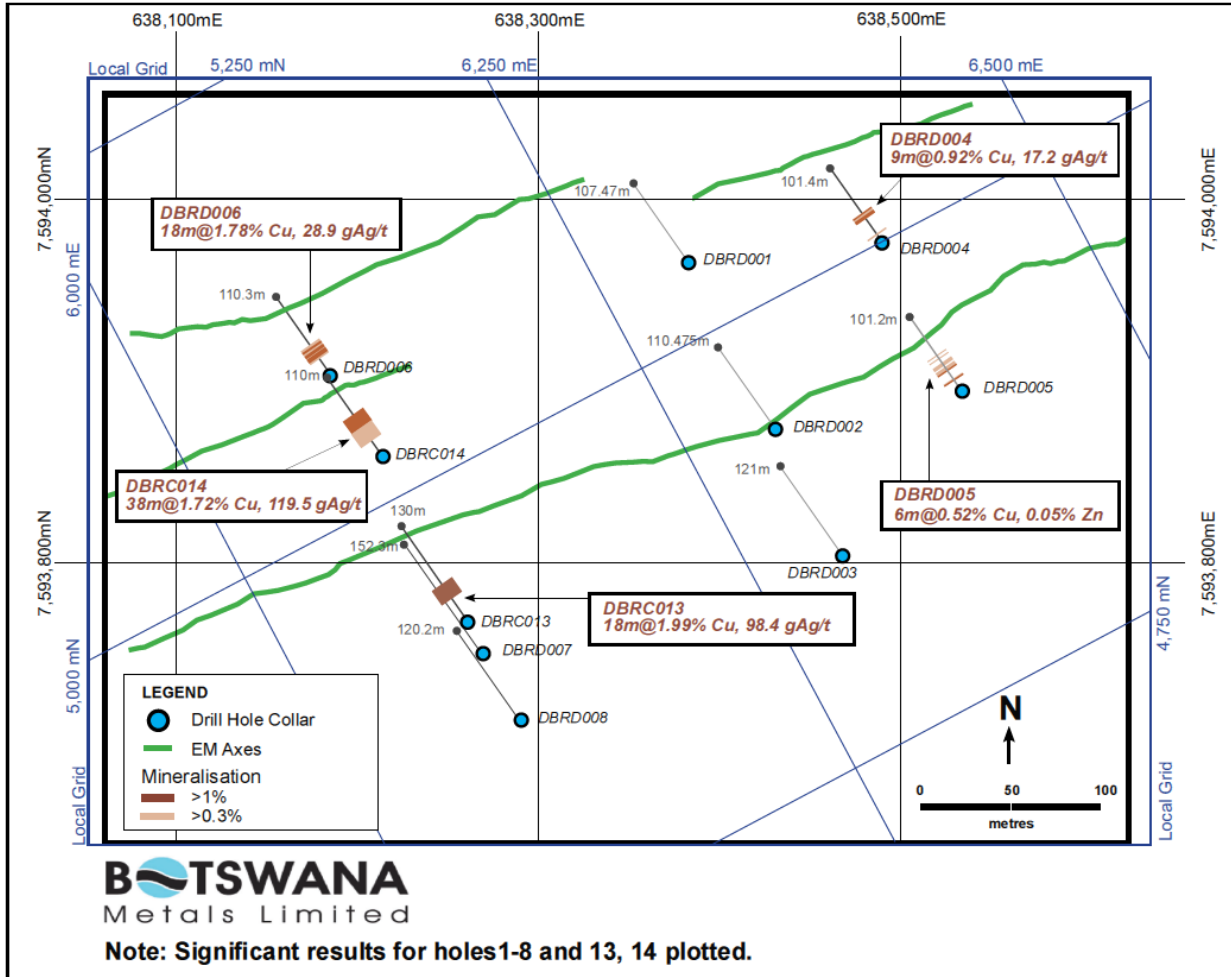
638,100mE
638,300mE
638,500mE

Local Grid
5,250 mN
6,250 mE
6,500 mE

7,594,000mN
7,594,000mN
6,000 mE

DBRD004
9m@0.92% Cu, 17.2 gAg/t

101.4m
107.47m

DBRD006
18m@1.78% Cu, 28.9 gAg/t

DBRD004
DBRD001

110.3m
101.2m
110.475m

110m
DBRD006
DBRD005
DBRD002
DBRC014

121m

DBRC014
38m@1.72% Cu, 119.5 gAg/t

DBRD005
6m@0.52% Cu, 0.05% Zn

130m
152.3m

7,593,800mN
7,593,800mN
DBRD003

DBRC013
18m@1.99% Cu, 98.4 gAg/t

DBRC013
120.2m
DBRD007
4,750 mN
5,000 mN

LEGEND
Drill Hole Collar
EM Axes
Mineralisation
>1%
>0.3%

DBRD008

N

0
50
100
metres

Local Grid
Local Grid

BOTSWANA
Metals Limited

Note: Significant results for holes1-8 and 13, 14 plotted.